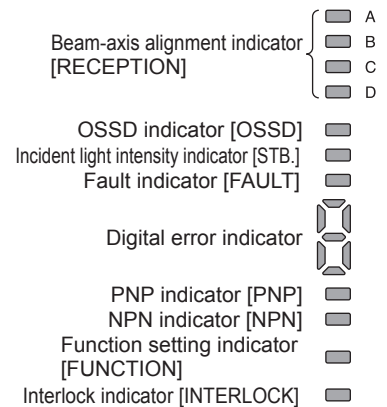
A
B
C
D
Beam-axis alignment indicator [RECEPTION]

OSSD indicator [OSSD]
Incident light intensity indicator [STB.]
Fault indicator [FAULT]

Digital error indicator

PNP indicator [PNP]
NPN indicator [NPN]
Function setting indicator [FUNCTION]
Interlock indicator [INTERLOCK]